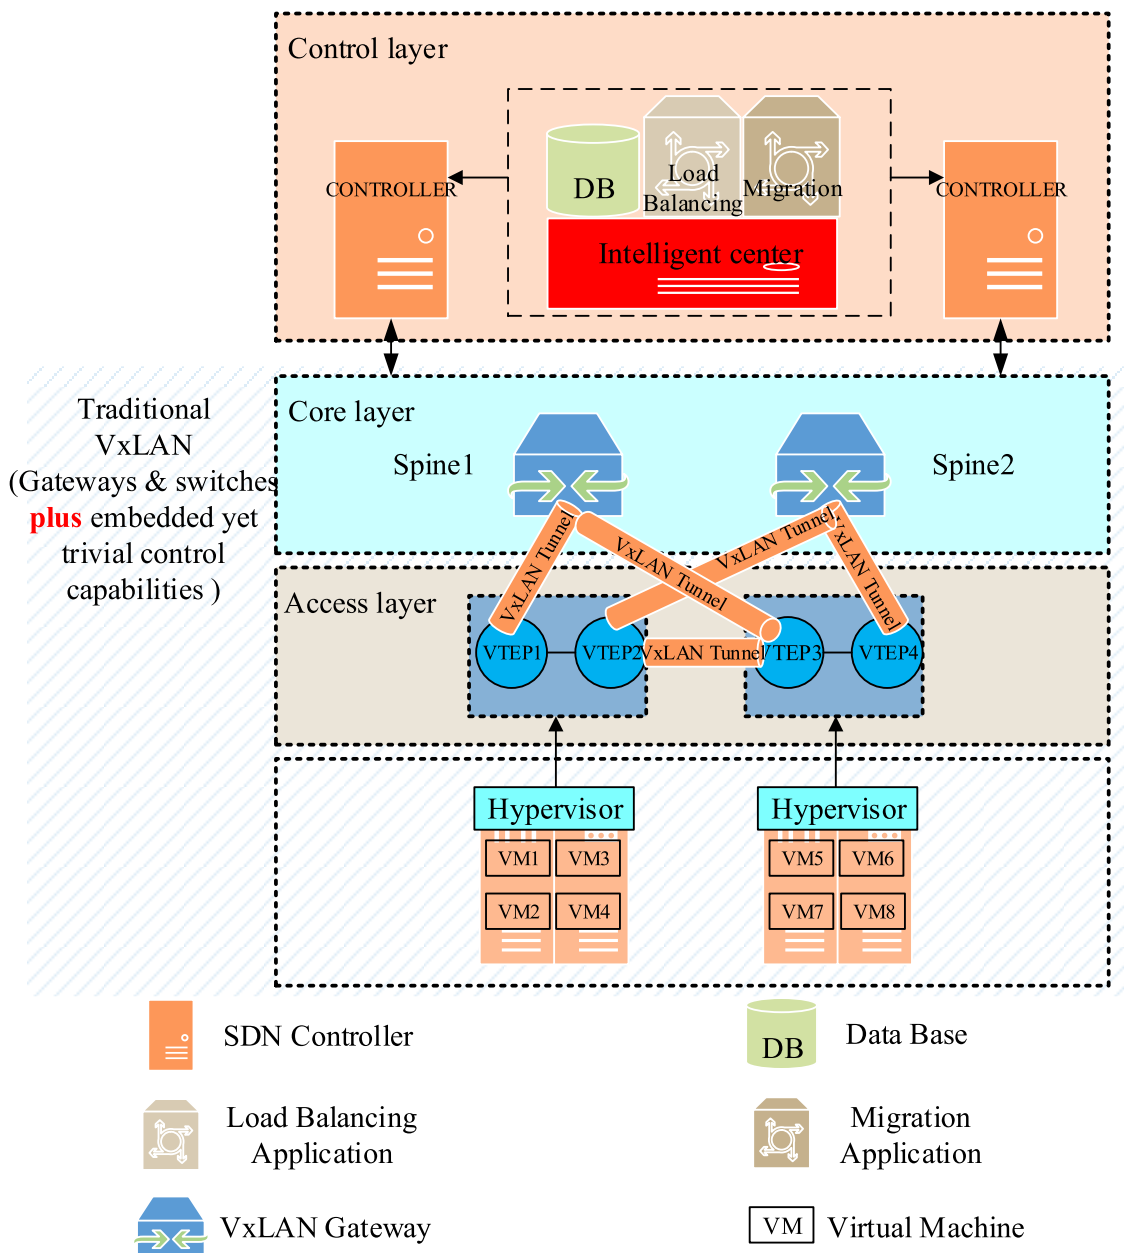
Control layer

CONTROLLER

DB

Load Balancing

Migration

Intelligent center

CONTROLLER

Traditional VxLAN (Gateways & switches plus embedded yet trivial control capabilities )

Core layer

Spine1

Spine2

VxLAN Tunnel

VxLAN Tunnel

VxLAN Tunnel

VxLAN Tunnel

Access layer

VTEP1

VTEP2

VxLAN Tunnel

VTEP3

VTEP4

Hypervisor

VM1

VM3

VM2

VM4

Hypervisor

VM5

VM6

VM7

VM8

SDN Controller

DB

Data Base

Load Balancing Application

Migration Application

VxLAN Gateway

VM

Virtual Machine